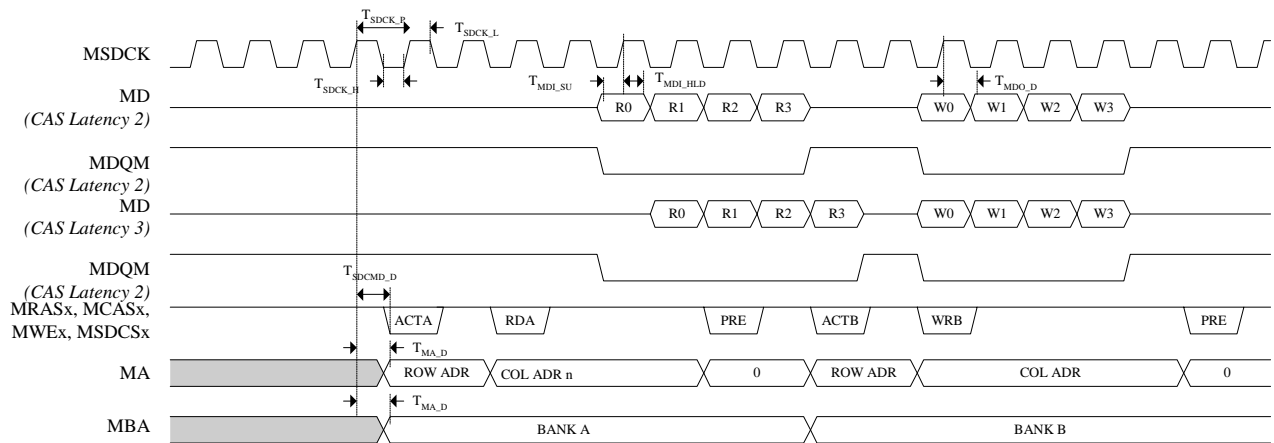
$T_{SDCK\_P}$

$T_{SDCK\_L}$

MSDCK

$T_{SDCK\_H}$

$T_{MDI\_SU}$

$T_{MDI\_HLD}$

$T_{MDO\_D}$

MD
(CAS Latency 2)

R0 R1 R2 R3

W0 W1 W2 W3

MDQM
(CAS Latency 2)

MD
(CAS Latency 3)

R0 R1 R2 R3

W0 W1 W2 W3

MDQM
(CAS Latency 2)

$T_{SDCMD\_D}$

MRASx, MCASx, MWEx, MSDCSx

ACTA RDA PRE ACTB WRB PRE

$T_{MA\_D}$

MA

ROW ADR COL ADR n 0 ROW ADR COL ADR 0

$T_{MA\_D}$

MBA

BANK A BANK B